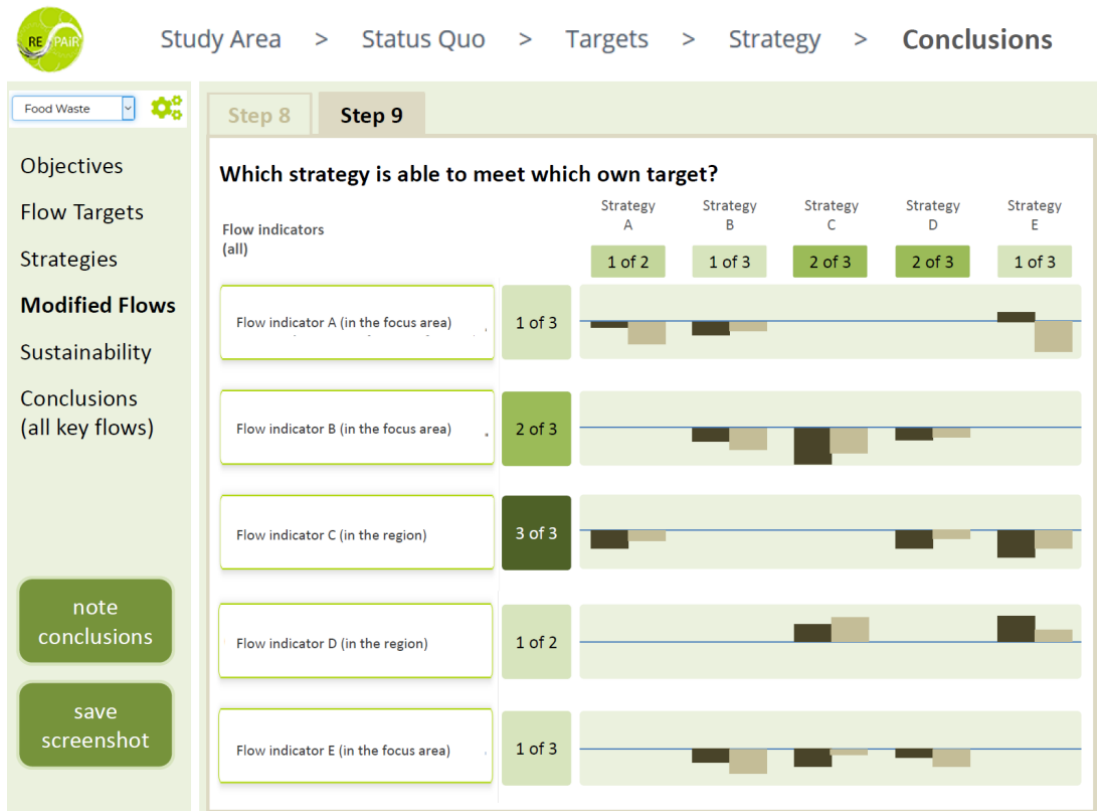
REPAiR

Study Area > Status Quo > Targets > Strategy > Conclusions

Food Waste

Objectives

Flow Targets

Strategies

Modified Flows

Sustainability

Conclusions (all key flows)

note conclusions

save screenshot

Step 8 Step 9

Which strategy is able to meet which own target?

Flow indicators (all)

| | | Strategy A | Strategy B | Strategy C | Strategy D | Strategy E |
|---|---|---|---|---|---|---|
| | | 1 of 2 | 1 of 3 | 2 of 3 | 2 of 3 | 1 of 3 |
| Flow indicator A (in the focus area) | 1 of 3 | | | | | |
| Flow indicator B (in the focus area) | 2 of 3 | | | | | |
| Flow indicator C (in the region) | 3 of 3 | | | | | |
| Flow indicator D (in the region) | 1 of 2 | | | | | |
| Flow indicator E (in the focus area) | 1 of 3 | | | | | |